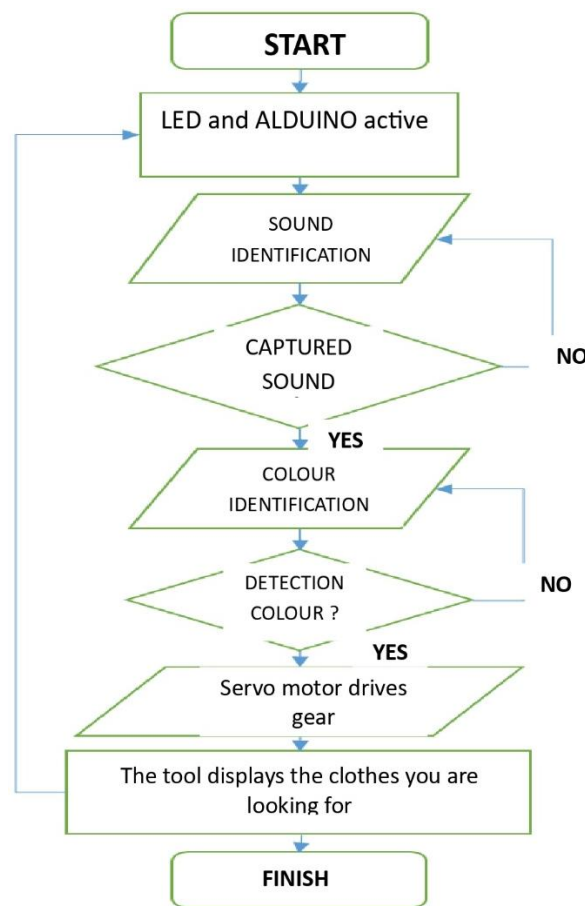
START

LED and ALDUINO active

SOUND IDENTIFICATION

CAPTURED SOUND

NO

YES

COLOUR IDENTIFICATION

DETECTION COLOUR ?

NO

YES

Servo motor drives gear

The tool displays the clothes you are looking for

FINISH